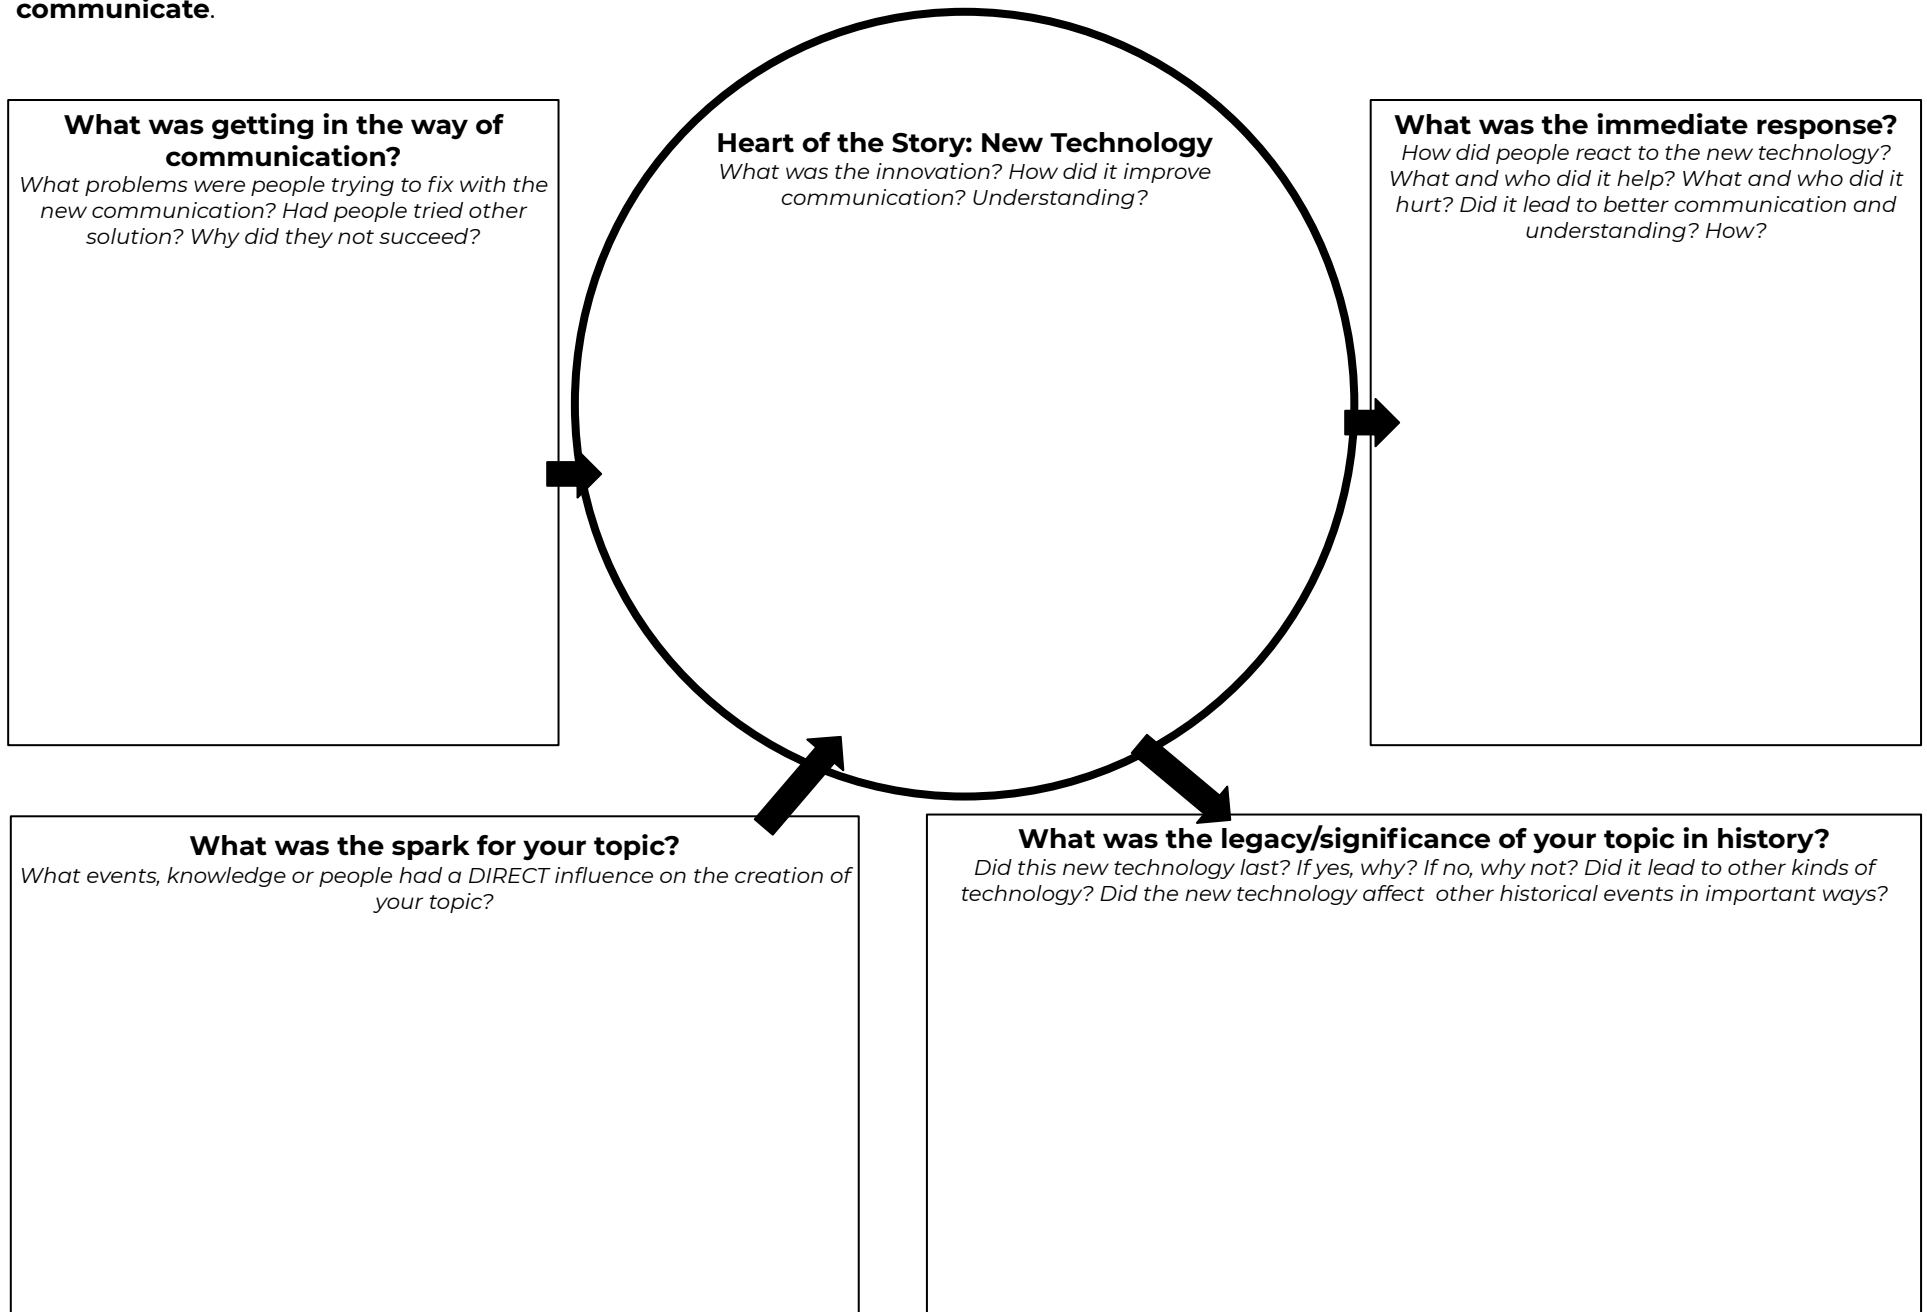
communicate.

What was getting in the way of communication?
What problems were people trying to fix with the new communication? Had people tried other solution? Why did they not succeed?

Heart of the Story: New Technology
What was the innovation? How did it improve communication? Understanding?

What was the immediate response?
How did people react to the new technology? What and who did it help? What and who did it hurt? Did it lead to better communication and understanding? How?

What was the spark for your topic?
What events, knowledge or people had a DIRECT influence on the creation of your topic?

What was the legacy/significance of your topic in history?
Did this new technology last? If yes, why? If no, why not? Did it lead to other kinds of technology? Did the new technology affect other historical events in important ways?